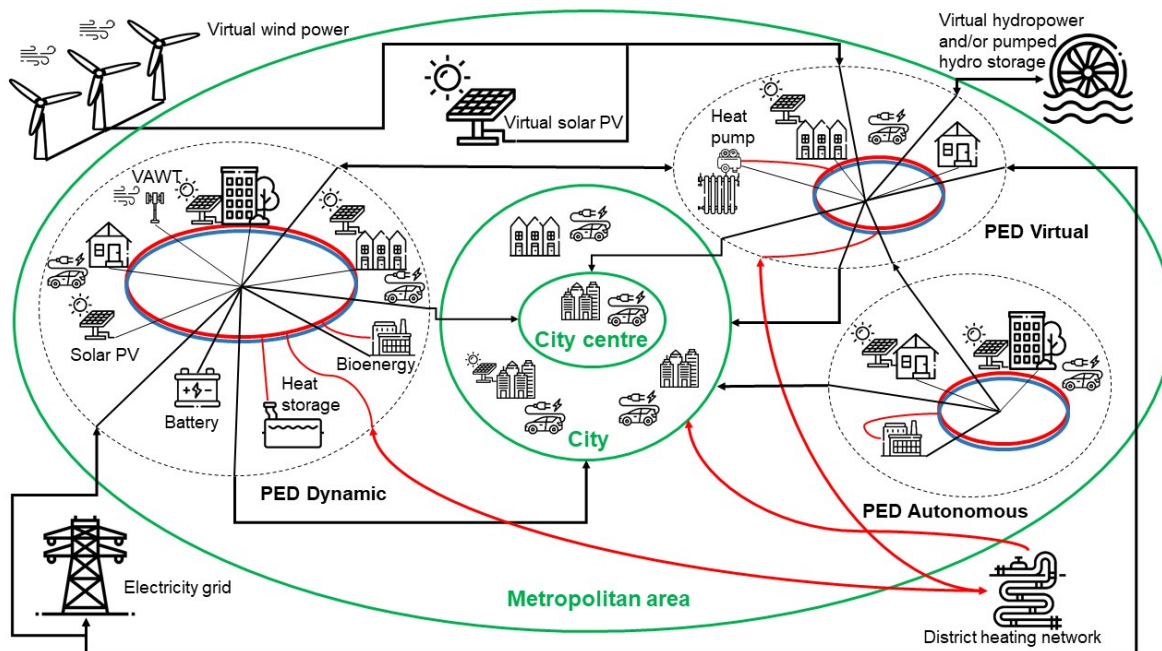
Virtual wind power

Virtual hydropower and/or pumped hydro storage

Virtual solar PV

Heat pump

VAWT

PED Virtual

City centre

Solar PV

Bioenergy

Heat storage

Battery

City

PED Dynamic

PED Autonomous

Electricity grid

Metropolitan area

District heating network